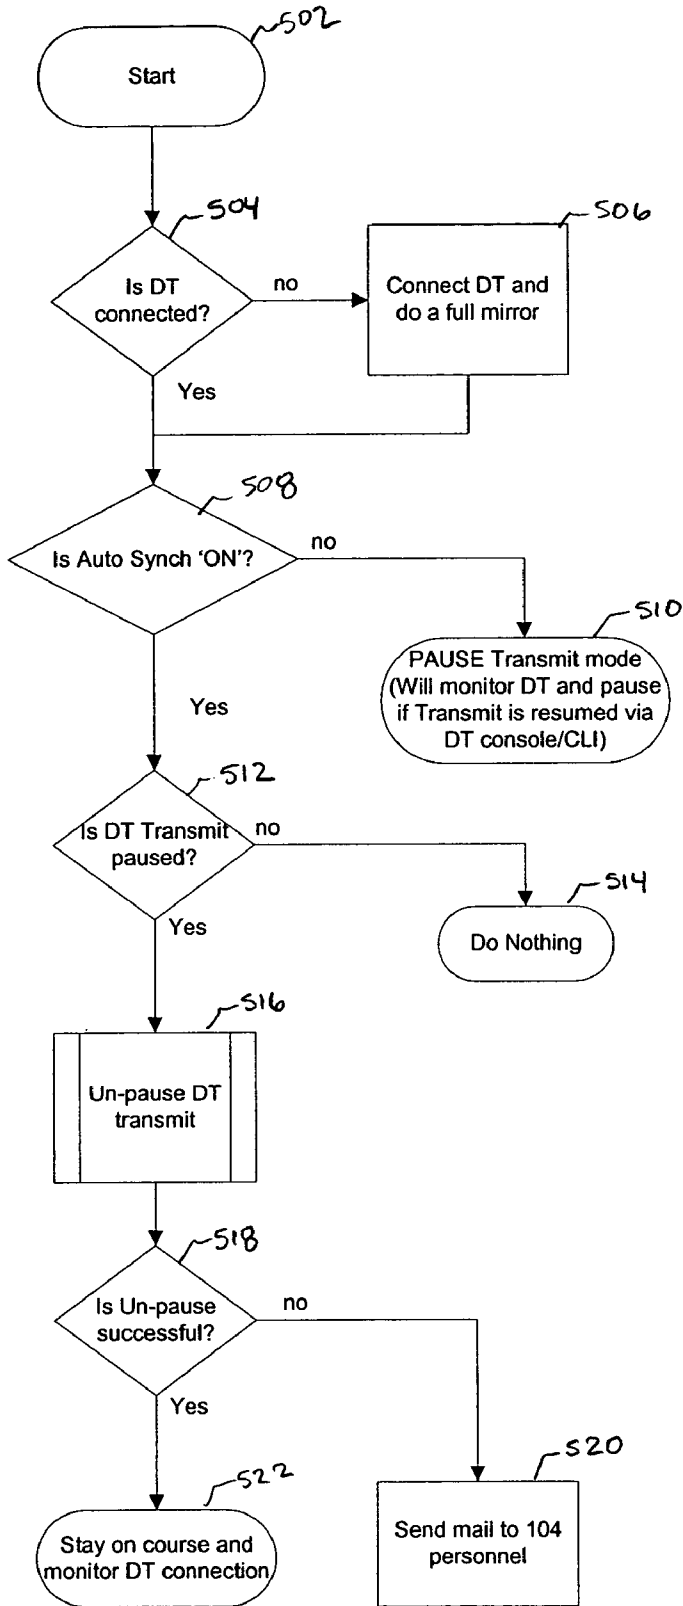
502
Start

504
Is DT connected?
no
506
Connect DT and do a full mirror
Yes

508
Is Auto Synch 'ON'?
no
510
PAUSE Transmit mode (Will monitor DT and pause if Transmit is resumed via DT console/CLI)
Yes

512
Is DT Transmit paused?
no
514
Do Nothing
Yes

516
Un-pause DT transmit

518
Is Un-pause successful?
no
Yes
520
Send mail to 104 personnel
522
Stay on course and monitor DT connection